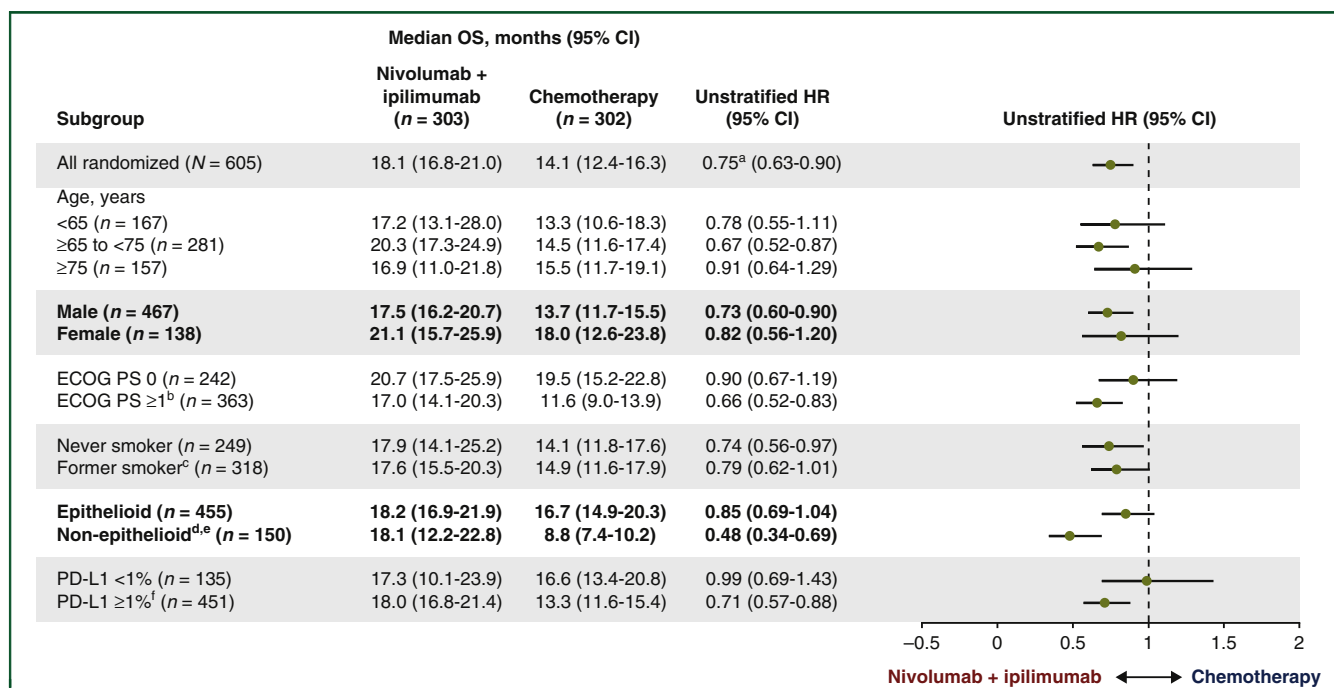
Median OS, months (95% CI)

| Subgroup | Nivolumab + ipilimumab ($n$ = 303) | Chemotherapy ($n$ = 302) | Unstratified HR (95% CI) |
|---|---|---|---|
| All randomized ($N$ = 605) | 18.1 (16.8-21.0) | 14.1 (12.4-16.3) | 0.75$^a$ (0.63-0.90) |
| Age, years | | | |
| <65 ($n$ = 167) | 17.2 (13.1-28.0) | 13.3 (10.6-18.3) | 0.78 (0.55-1.11) |
| ≥65 to <75 ($n$ = 281) | 20.3 (17.3-24.9) | 14.5 (11.6-17.4) | 0.67 (0.52-0.87) |
| ≥75 ($n$ = 157) | 16.9 (11.0-21.8) | 15.5 (11.7-19.1) | 0.91 (0.64-1.29) |
| **Male ($n$ = 467)** | **17.5 (16.2-20.7)** | **13.7 (11.7-15.5)** | **0.73 (0.60-0.90)** |
| **Female ($n$ = 138)** | **21.1 (15.7-25.9)** | **18.0 (12.6-23.8)** | **0.82 (0.56-1.20)** |
| ECOG PS 0 ($n$ = 242) | 20.7 (17.5-25.9) | 19.5 (15.2-22.8) | 0.90 (0.67-1.19) |
| ECOG PS ≥1$^b$ ($n$ = 363) | 17.0 (14.1-20.3) | 11.6 (9.0-13.9) | 0.66 (0.52-0.83) |
| Never smoker ($n$ = 249) | 17.9 (14.1-25.2) | 14.1 (11.8-17.6) | 0.74 (0.56-0.97) |
| Former smoker$^c$ ($n$ = 318) | 17.6 (15.5-20.3) | 14.9 (11.6-17.9) | 0.79 (0.62-1.01) |
| **Epithelioid ($n$ = 455)** | **18.2 (16.9-21.9)** | **16.7 (14.9-20.3)** | **0.85 (0.69-1.04)** |
| **Non-epithelioid$^{d,e}$ ($n$ = 150)** | **18.1 (12.2-22.8)** | **8.8 (7.4-10.2)** | **0.48 (0.34-0.69)** |
| PD-L1 <1% ($n$ = 135) | 17.3 (10.1-23.9) | 16.6 (13.4-20.8) | 0.99 (0.69-1.43) |
| PD-L1 ≥1%$^f$ ($n$ = 451) | 18.0 (16.8-21.4) | 13.3 (11.6-15.4) | 0.71 (0.57-0.88) |

Unstratified HR (95% CI)

–0.5 0 0.5 1 1.5 2

Nivolumab + ipilimumab ⟷ Chemotherapy